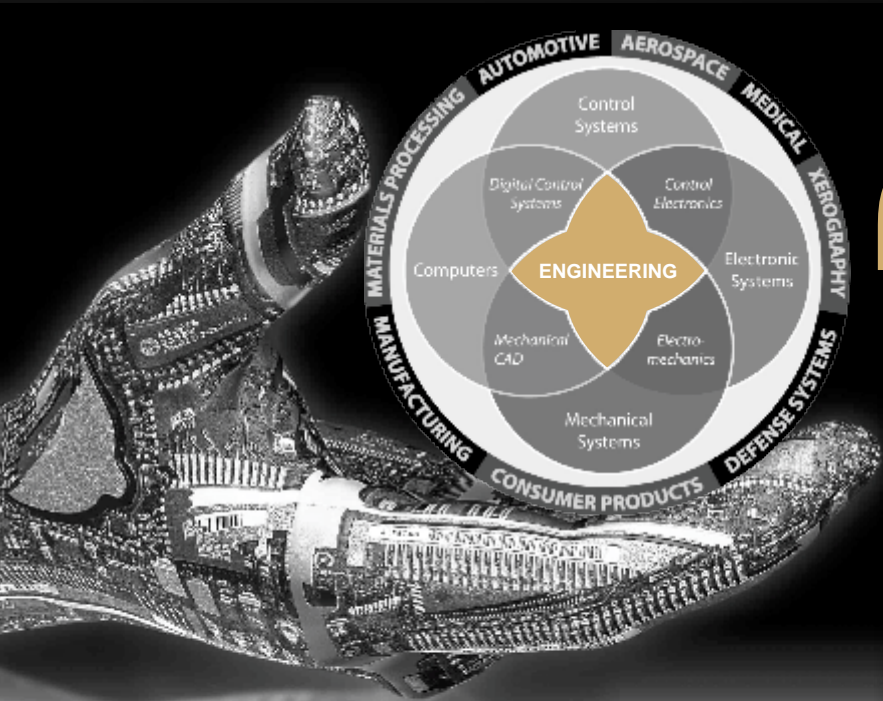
AUTOMOTIVE AEROSPACE MEDICAL XEROGRAPHY DEFENSE SYSTEMS CONSUMER PRODUCTS MANUFACTURING MATERIALS PROCESSING

Control Systems

Digital Control Systems

Control Electronics

Computers

ENGINEERING

Electronic Systems

Mechanical CAD

Electromechanics

Mechanical Systems